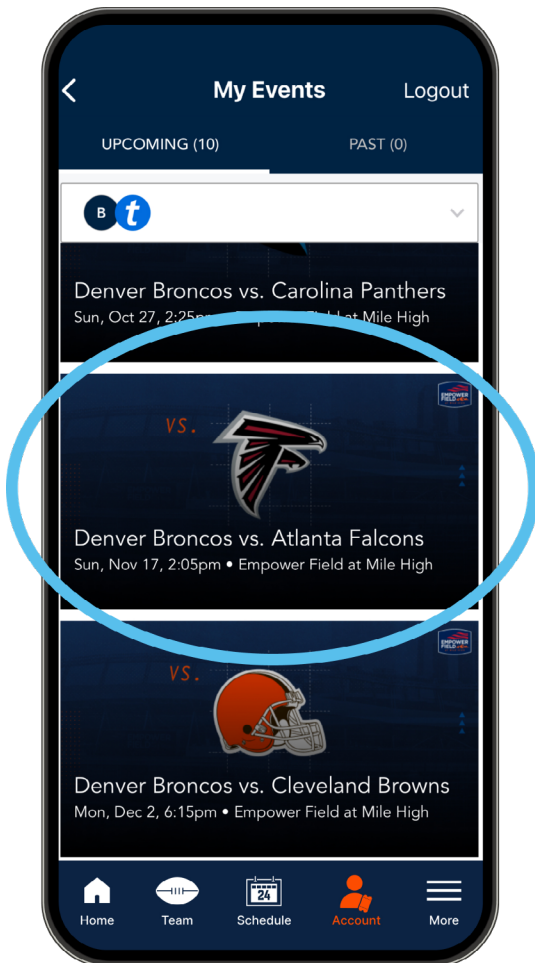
My Events
Logout

UPCOMING (10)
PAST (0)

B t

Denver Broncos vs. Carolina Panthers
Sun, Oct 27, 2:25p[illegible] Field at Mile High

VS.
EMPOWER FIELD
Denver Broncos vs. Atlanta Falcons
Sun, Nov 17, 2:05pm • Empower Field at Mile High

VS.
EMPOWER FIELD
Denver Broncos vs. Cleveland Browns
Mon, Dec 2, 6:15pm • Empower Field at Mile High

Home
Team
24
Schedule
Account
More